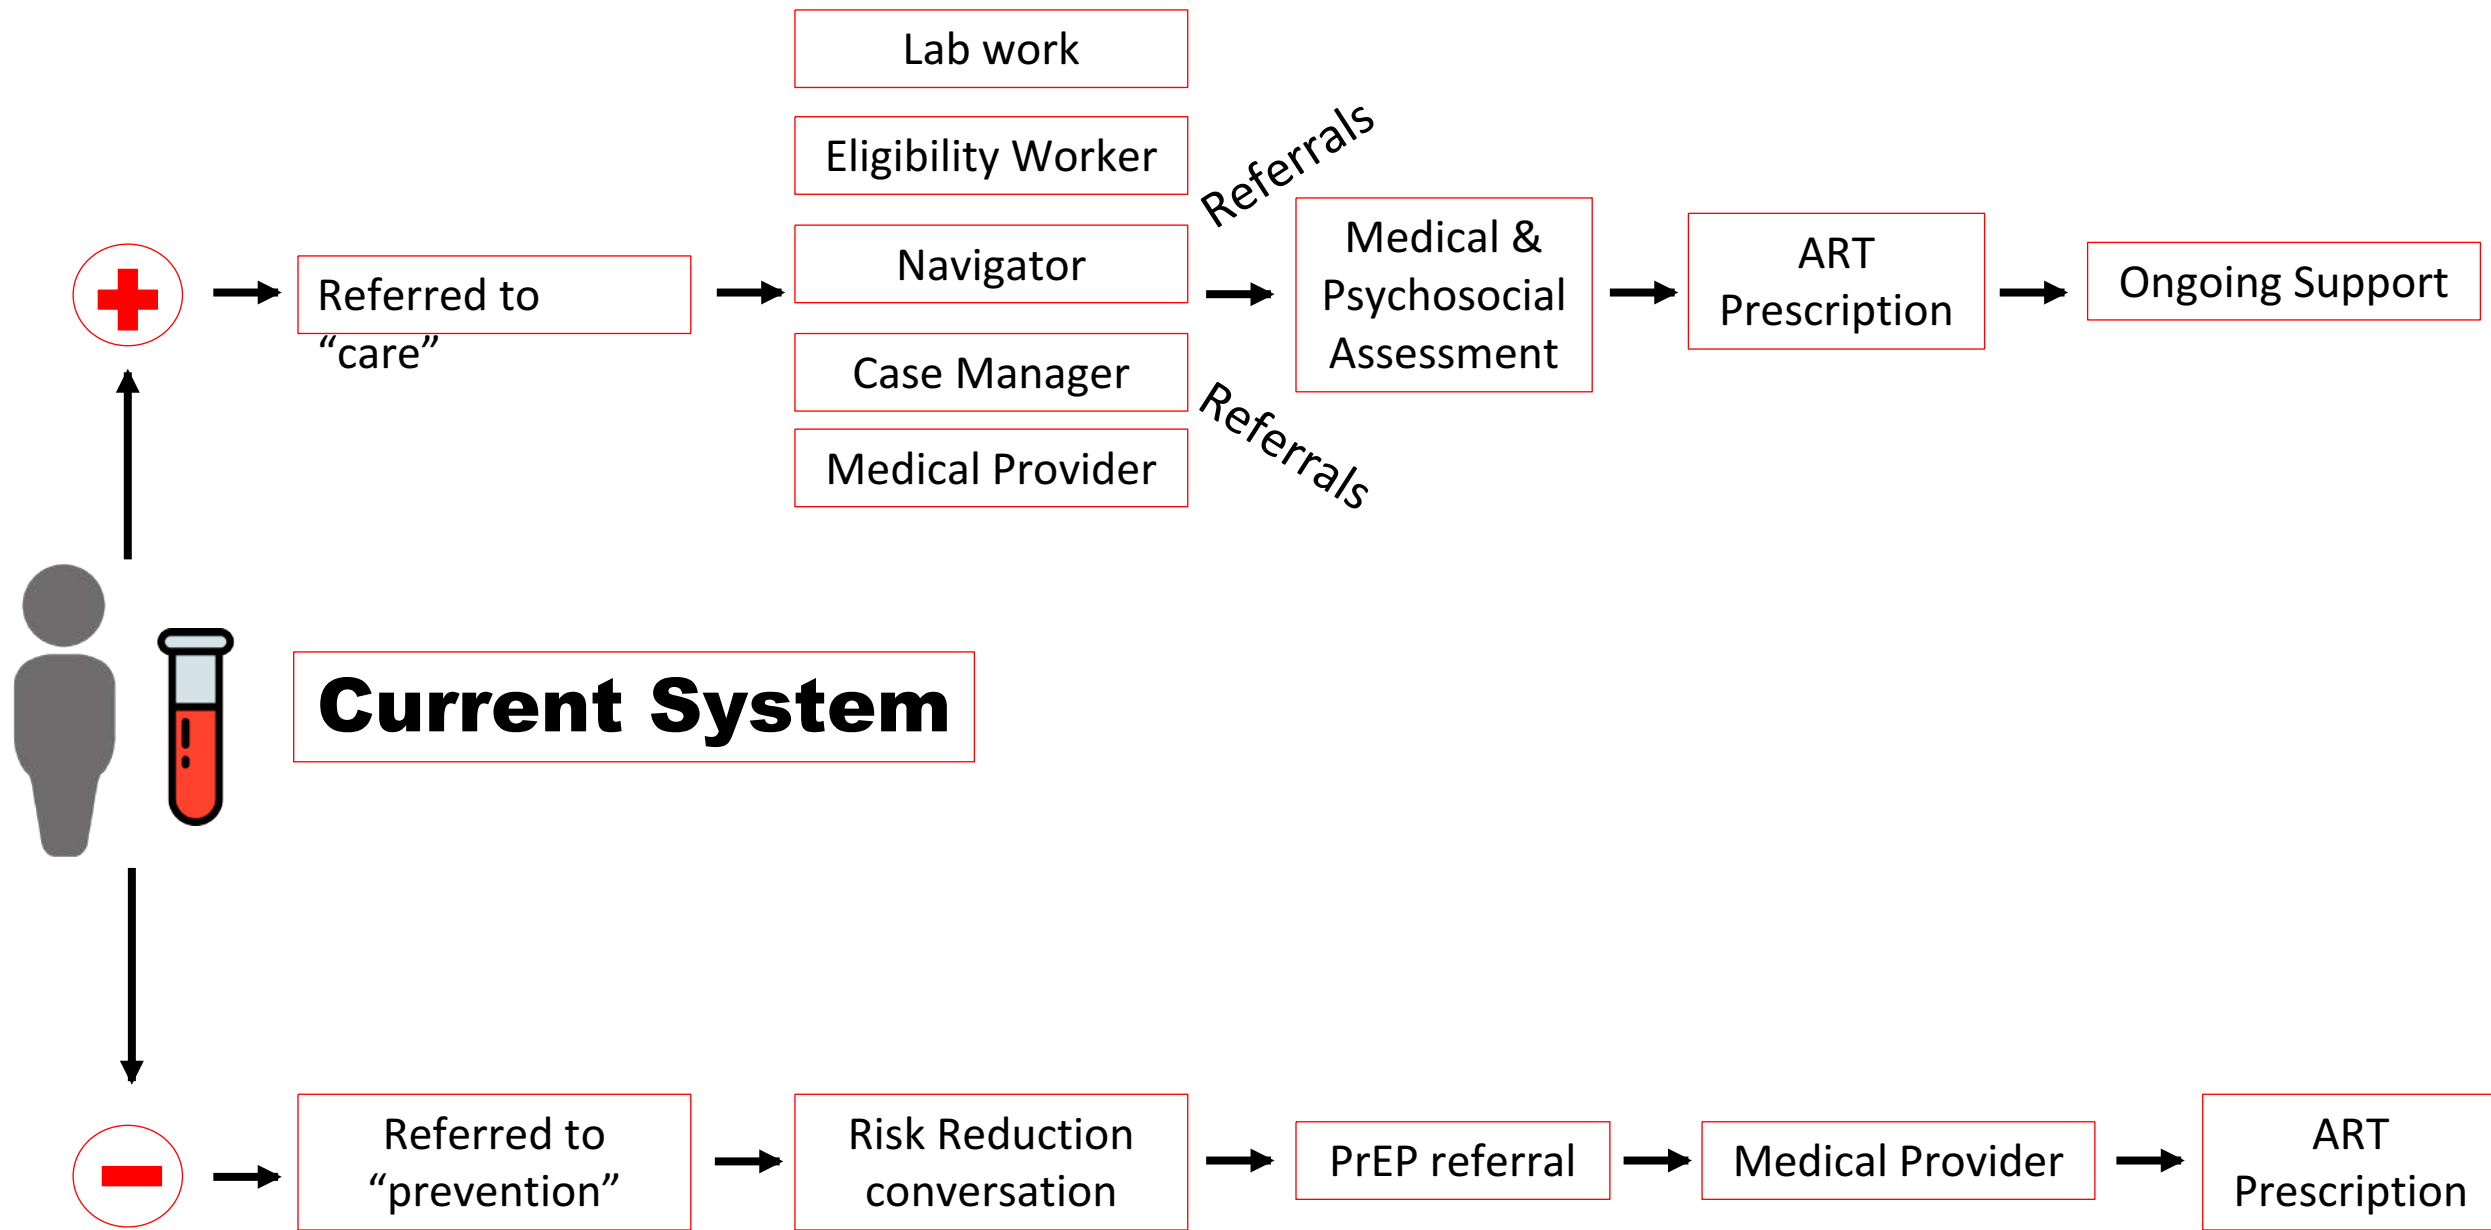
Lab work

Eligibility Worker

Referrals

Referred to "care"

Navigator

Medical & Psychosocial Assessment

ART Prescription

Ongoing Support

Case Manager

Referrals

Medical Provider

Current System

Referred to "prevention"

Risk Reduction conversation

PrEP referral

Medical Provider

ART Prescription